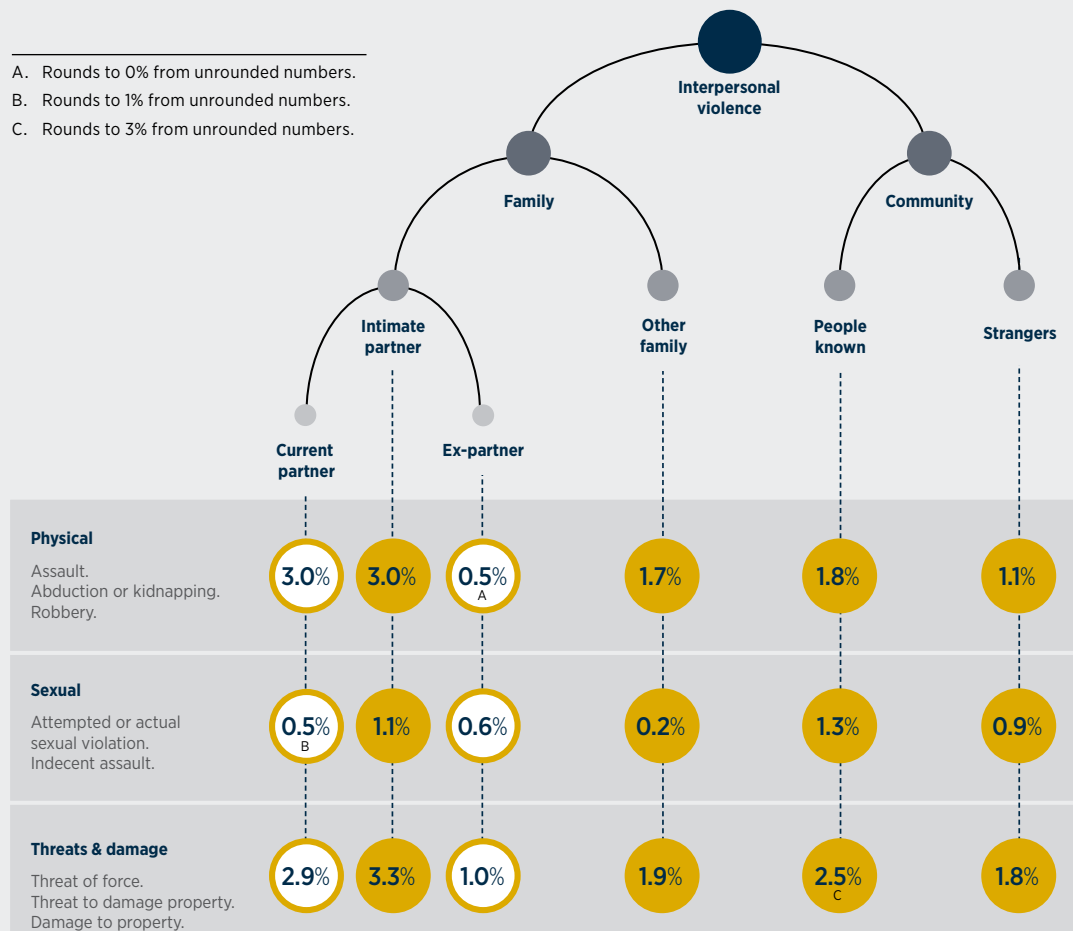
A. Rounds to 0% from unrounded numbers.
B. Rounds to 1% from unrounded numbers.
C. Rounds to 3% from unrounded numbers.

Interpersonal violence

Family

Community

Intimate partner

Other family

People known

Strangers

Current partner

Ex-partner

| | Current partner | Intimate partner | Ex-partner | Other family | People known | Strangers |
|---|---|---|---|---|---|---|
| **Physical** Assault. Abduction or kidnapping. Robbery. | 3.0% | 3.0% | 0.5% A | 1.7% | 1.8% | 1.1% |
| **Sexual** Attempted or actual sexual violation. Indecent assault. | 0.5% B | 1.1% | 0.6% | 0.2% | 1.3% | 0.9% |
| **Threats & damage** Threat of force. Threat to damage property. Damage to property. | 2.9% | 3.3% | 1.0% | 1.9% | 2.5% C | 1.8% |